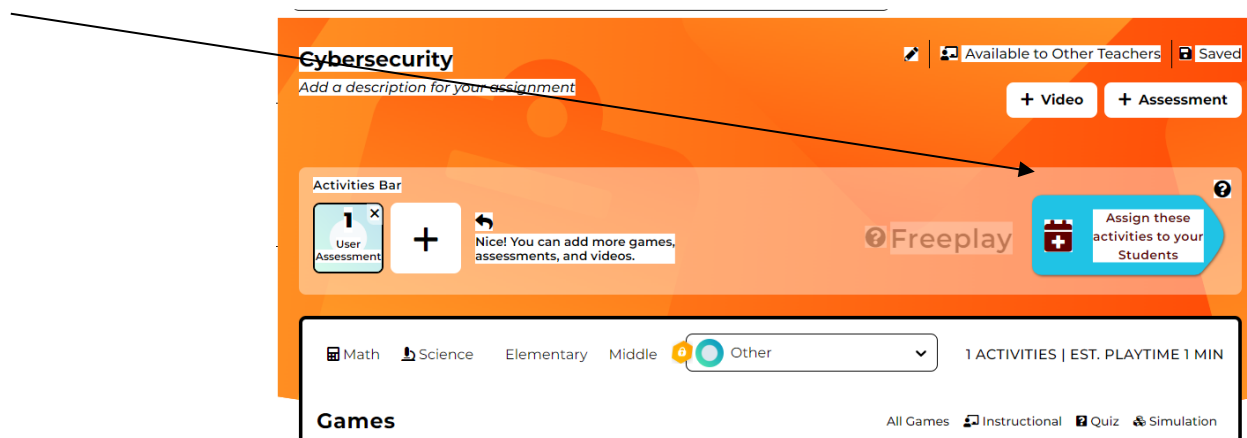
Cybersecurity

Add a description for your assignment

Available to Other Teachers

Saved

+ Video

+ Assessment

Activities Bar

1

User Assessment

+

Nice! You can add more games, assessments, and videos.

Freeplay

Assign these activities to your Students

Math

Science

Elementary

Middle

Other

1 ACTIVITIES | EST. PLAYTIME 1 MIN

Games

All Games

Instructional

Quiz

Simulation